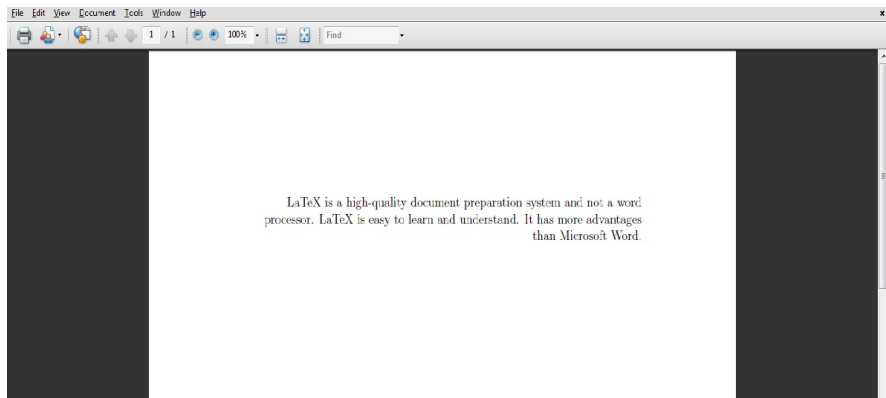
File Edit View Document Tools Window Help

1 / 1 100% Find

LaTeX is a high-quality document preparation system and not a word processor. LaTeX is easy to learn and understand. It has more advantages than Microsoft Word.